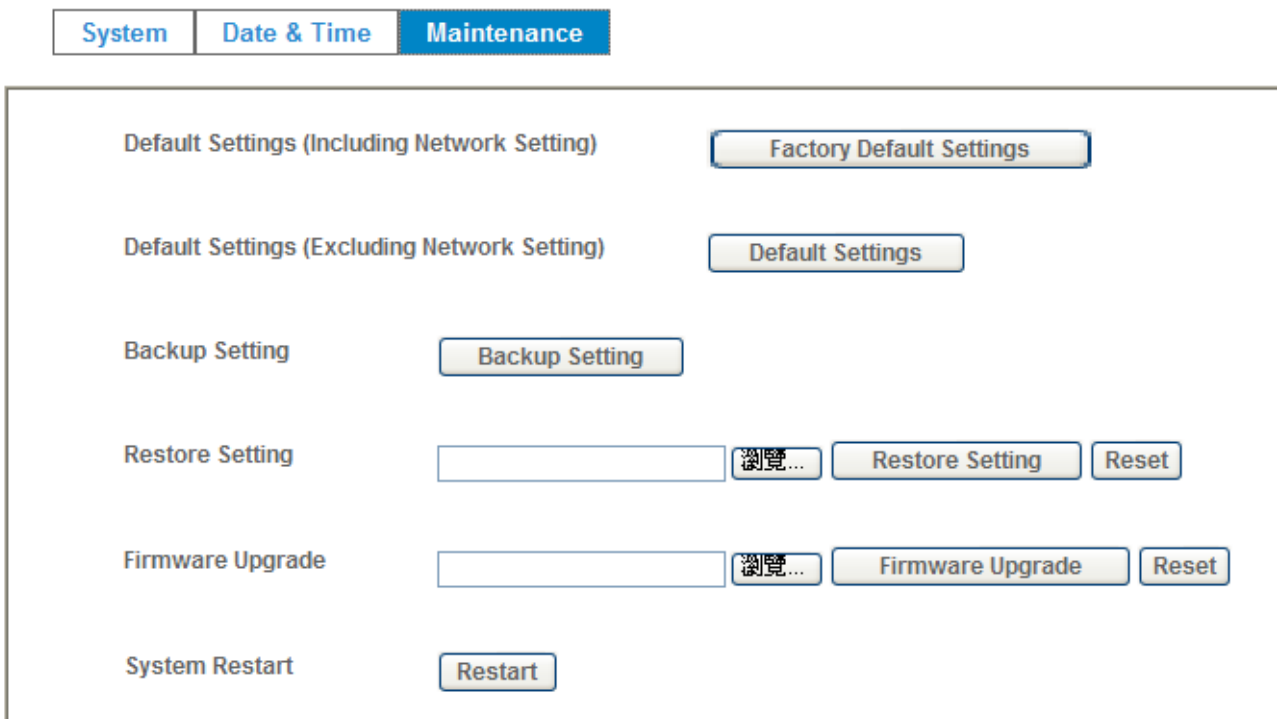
System | Date & Time | Maintenance

Default Settings (Including Network Setting) Factory Default Settings

Default Settings (Excluding Network Setting) Default Settings

Backup Setting Backup Setting

Restore Setting 瀏覽... Restore Setting Reset

Firmware Upgrade 瀏覽... Firmware Upgrade Reset

System Restart Restart